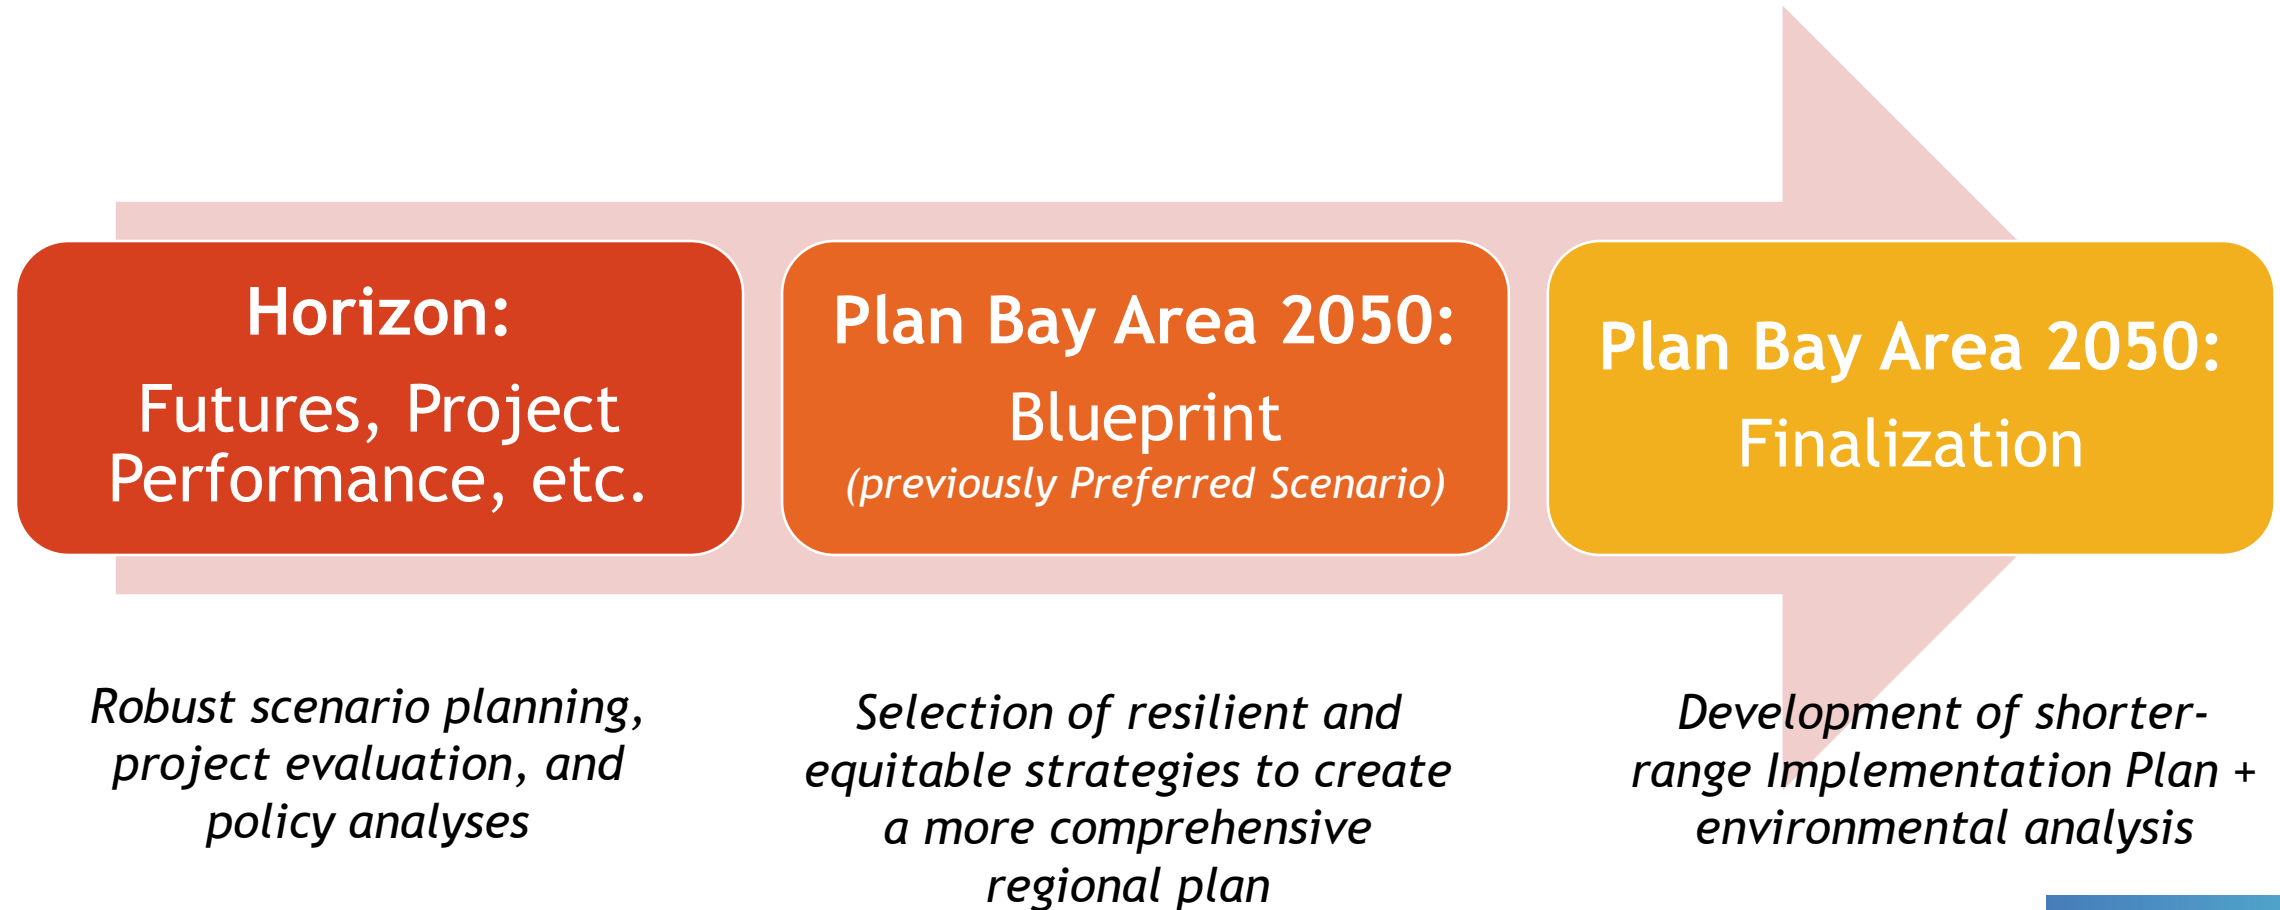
Horizon:
Futures, Project Performance, etc.

Plan Bay Area 2050:
Blueprint
(previously Preferred Scenario)

Plan Bay Area 2050:
Finalization

Robust scenario planning, project evaluation, and policy analyses

Selection of resilient and equitable strategies to create a more comprehensive regional plan

Development of shorter-range Implementation Plan + environmental analysis